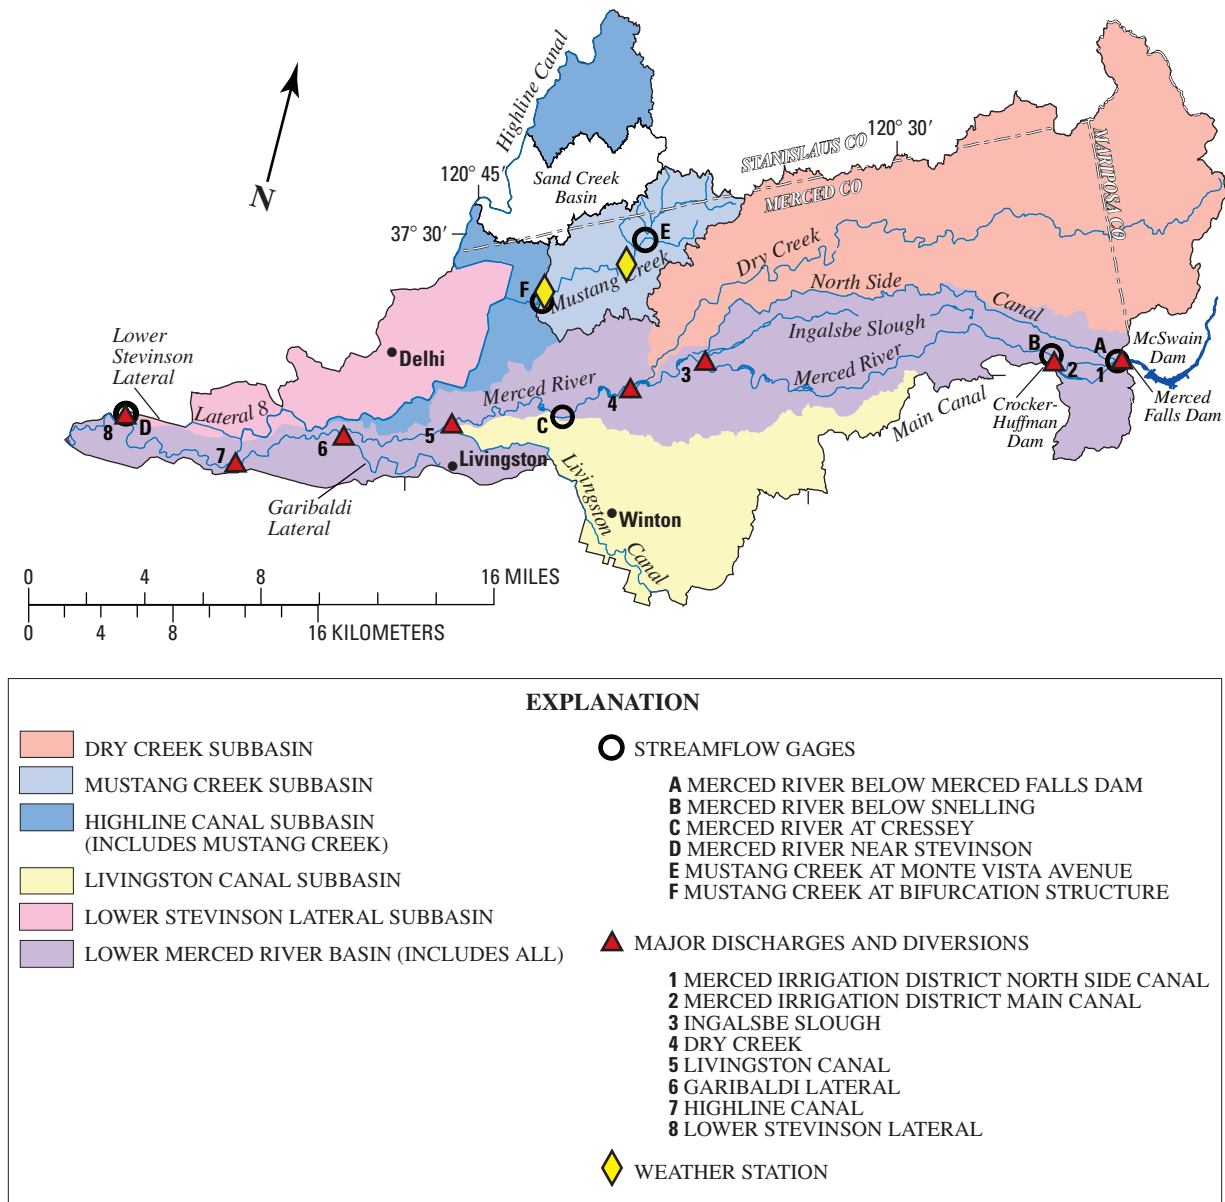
N

Highline Canal

Sand Creek Basin

120° 45′

37° 30′

STANISLAUS CO

120° 30′

MERCED CO

MARIPOSA CO

E

F

Mustang Creek

Dry Creek

North Side

Canal

Ingalsbe Slough

Merced River

Delhi

Lower Stevinson Lateral

Lateral 8

Merced River

B

A

McSwain Dam

Merced Falls Dam

Crocker-Huffman Dam

1

2

3

4

5

C

Main Canal

8

D

7

6

Livingston

Garibaldi Lateral

Livingston Canal

Winton

0 4 8 16 MILES

0 4 8 16 KILOMETERS

EXPLANATION

DRY CREEK SUBBASIN

MUSTANG CREEK SUBBASIN

HIGHLINE CANAL SUBBASIN (INCLUDES MUSTANG CREEK)

LIVINGSTON CANAL SUBBASIN

LOWER STEVINSON LATERAL SUBBASIN

LOWER MERCED RIVER BASIN (INCLUDES ALL)

STREAMFLOW GAGES

A MERCED RIVER BELOW MERCED FALLS DAM
B MERCED RIVER BELOW SNELLING
C MERCED RIVER AT CRESSEY
D MERCED RIVER NEAR STEVINSON
E MUSTANG CREEK AT MONTE VISTA AVENUE
F MUSTANG CREEK AT BIFURCATION STRUCTURE

MAJOR DISCHARGES AND DIVERSIONS

1 MERCED IRRIGATION DISTRICT NORTH SIDE CANAL
2 MERCED IRRIGATION DISTRICT MAIN CANAL
3 INGALSBE SLOUGH
4 DRY CREEK
5 LIVINGSTON CANAL
6 GARIBALDI LATERAL
7 HIGHLINE CANAL
8 LOWER STEVINSON LATERAL

WEATHER STATION